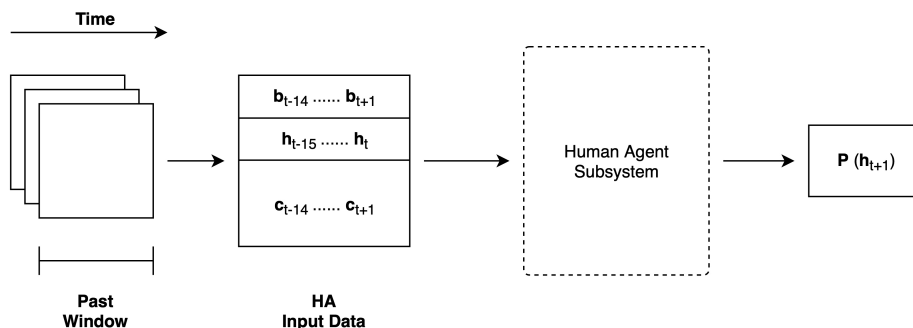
Time

$\mathbf{b}_{t-14}$ ...... $\mathbf{b}_{t+1}$

$\mathbf{h}_{t-15}$ ...... $\mathbf{h}_{t}$

$\mathbf{c}_{t-14}$ ...... $\mathbf{c}_{t+1}$

Human Agent Subsystem

$\mathbf{P}$ $(\mathbf{h}_{t+1})$

Past Window

HA Input Data